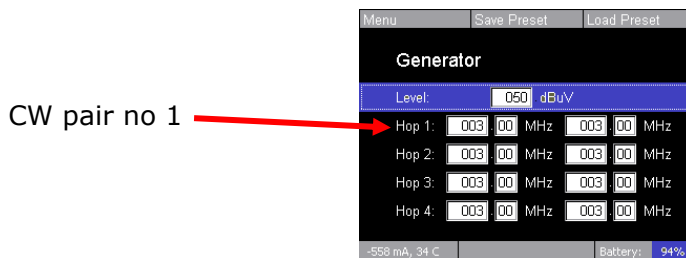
CW pair no 1

Menu | Save Preset | Load Preset

Generator

Level: 050 dBuV

Hop 1: 003 . 00 MHz 003 . 00 MHz

Hop 2: 003 . 00 MHz 003 . 00 MHz

Hop 3: 003 . 00 MHz 003 . 00 MHz

Hop 4: 003 . 00 MHz 003 . 00 MHz

-558 mA, 34 C | Battery: 94%